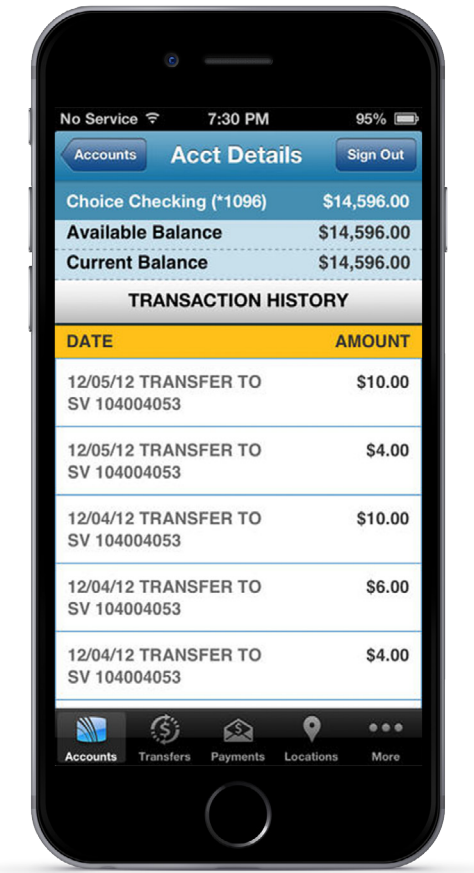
No Service 7:30 PM 95%

Accounts Acct Details Sign Out

Choice Checking (*1096) $14,596.00

| Available Balance | $14,596.00 |
|---|---|
| Current Balance | $14,596.00 |

TRANSACTION HISTORY

| DATE | AMOUNT |
|---|---|
| 12/05/12 TRANSFER TO SV 104004053 | $10.00 |
| 12/05/12 TRANSFER TO SV 104004053 | $4.00 |
| 12/04/12 TRANSFER TO SV 104004053 | $10.00 |
| 12/04/12 TRANSFER TO SV 104004053 | $6.00 |
| 12/04/12 TRANSFER TO SV 104004053 | $4.00 |

Accounts Transfers Payments Locations More